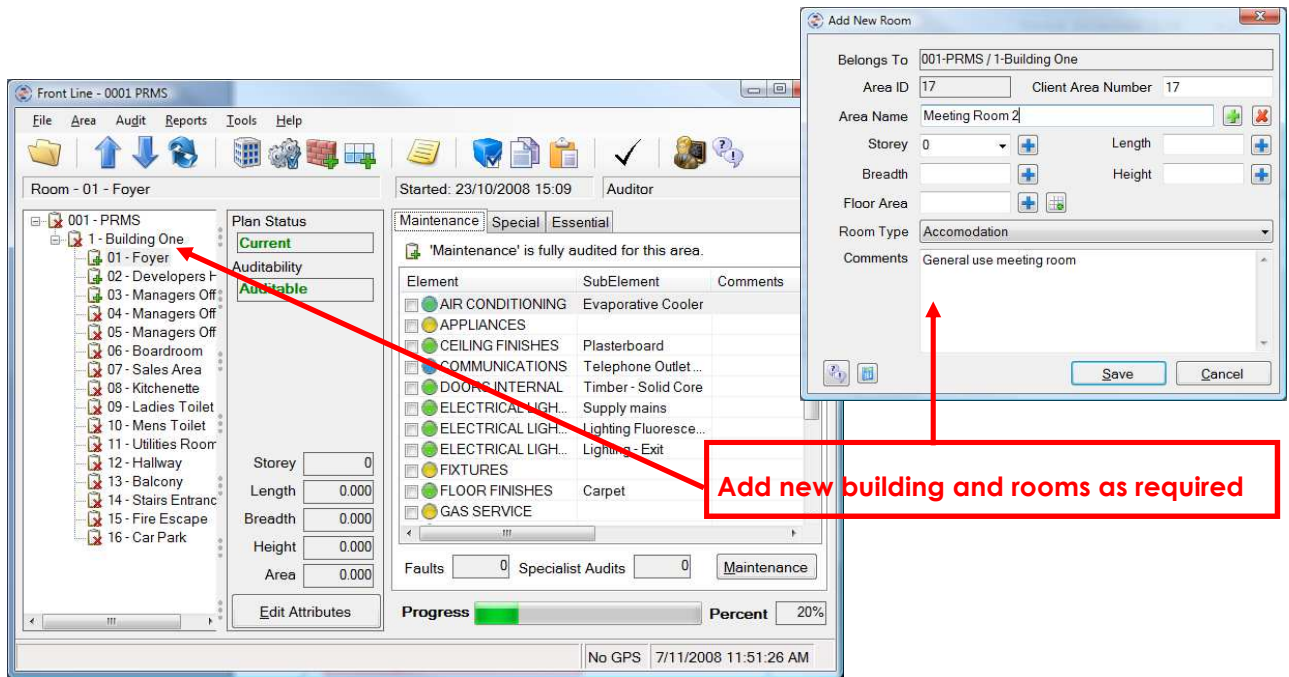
Front Line - 0001 PRMS

File Area Audit Reports Tools Help

Room - 01 - Foyer

Started: 23/10/2008 15:09

Auditor

001 - PRMS
1 - Building One
01 - Foyer
02 - Developers F
03 - Managers Off
04 - Managers Off
05 - Managers Off
06 - Boardroom
07 - Sales Area
08 - Kitchenette
09 - Ladies Toilet
10 - Mens Toilet
11 - Utilities Room
12 - Hallway
13 - Balcony
14 - Stairs Entranc
15 - Fire Escape
16 - Car Park

Plan Status
Current
Auditability
Auditable

Storey 0
Length 0.000
Breadth 0.000
Height 0.000
Area 0.000

Edit Attributes

Maintenance Special Essential

'Maintenance' is fully audited for this area.

| Element | SubElement | Comments |
|---|---|---|
| AIR CONDITIONING | Evaporative Cooler | |
| APPLIANCES | | |
| CEILING FINISHES | Plasterboard | |
| COMMUNICATIONS | Telephone Outlet ... | |
| DOORS INTERNAL | Timber - Solid Core | |
| ELECTRICAL LIGH... | Supply mains | |
| ELECTRICAL LIGH... | Lighting Fluoresce... | |
| ELECTRICAL LIGH... | Lighting - Exit | |
| FIXTURES | | |
| FLOOR FINISHES | Carpet | |
| GAS SERVICE | | |

Faults 0 Specialist Audits 0 Maintenance

Progress Percent 20%

No GPS 7/11/2008 11:51:26 AM

Add New Room

Belongs To 001-PRMS / 1-Building One
Area ID 17 Client Area Number 17
Area Name Meeting Room 2
Storey 0 Length
Breadth Height
Floor Area
Room Type Accomodation
Comments General use meeting room

Save Cancel

Add new building and rooms as required